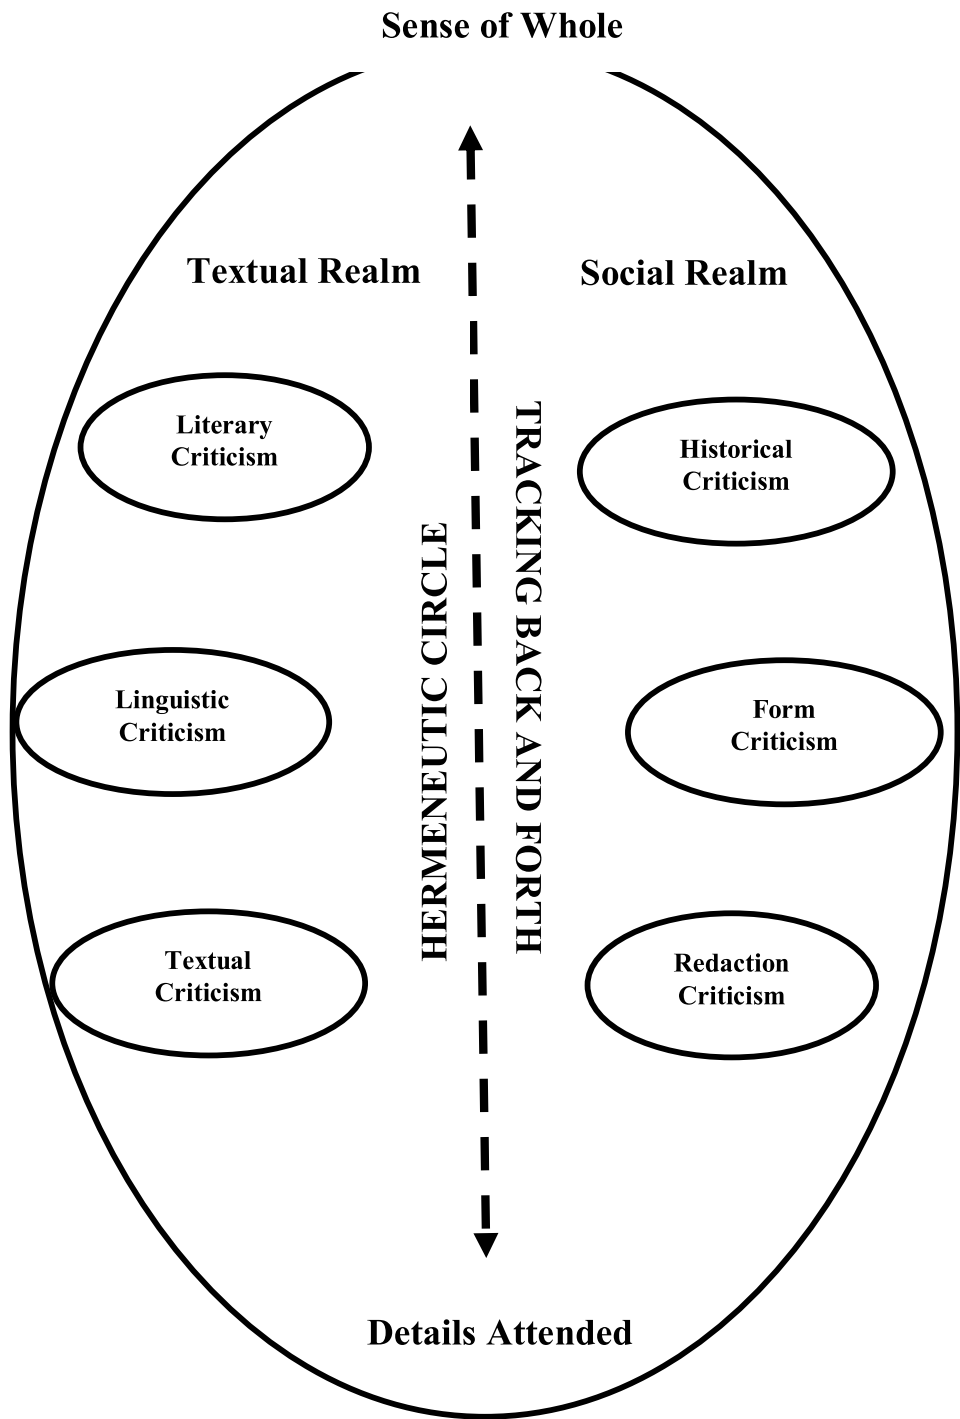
Sense of Whole

Textual Realm

Social Realm

Literary Criticism

Historical Criticism

HERMENEUTIC CIRCLE

TRACKING BACK AND FORTH

Linguistic Criticism

Form Criticism

Textual Criticism

Redaction Criticism

Details Attended